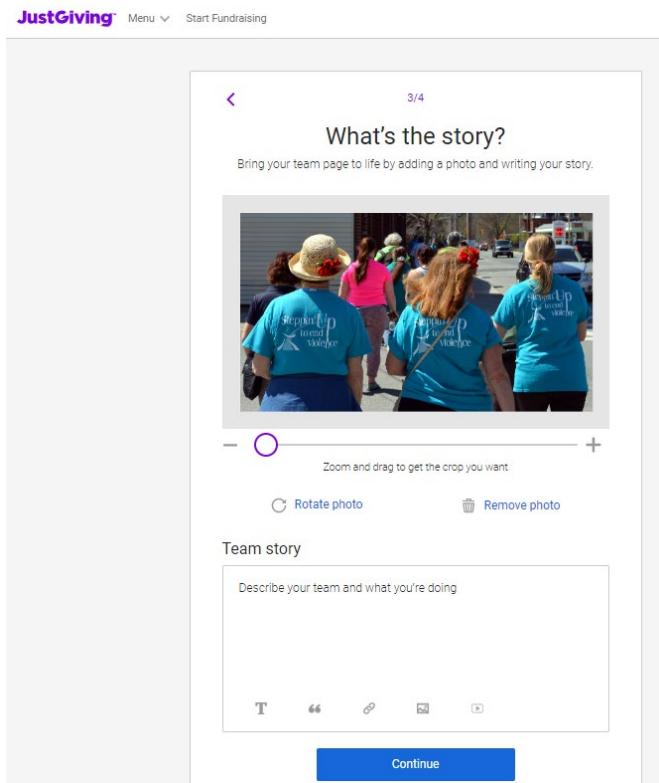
JustGiving Menu Start Fundraising

3/4

What's the story?

Bring your team page to life by adding a photo and writing your story.

Steppin' Up to end violence

Steppin' Up to end violence

Steppin' Up to end violence

Zoom and drag to get the crop you want

Rotate photo

Remove photo

Team story

Describe your team and what you're doing

Continue